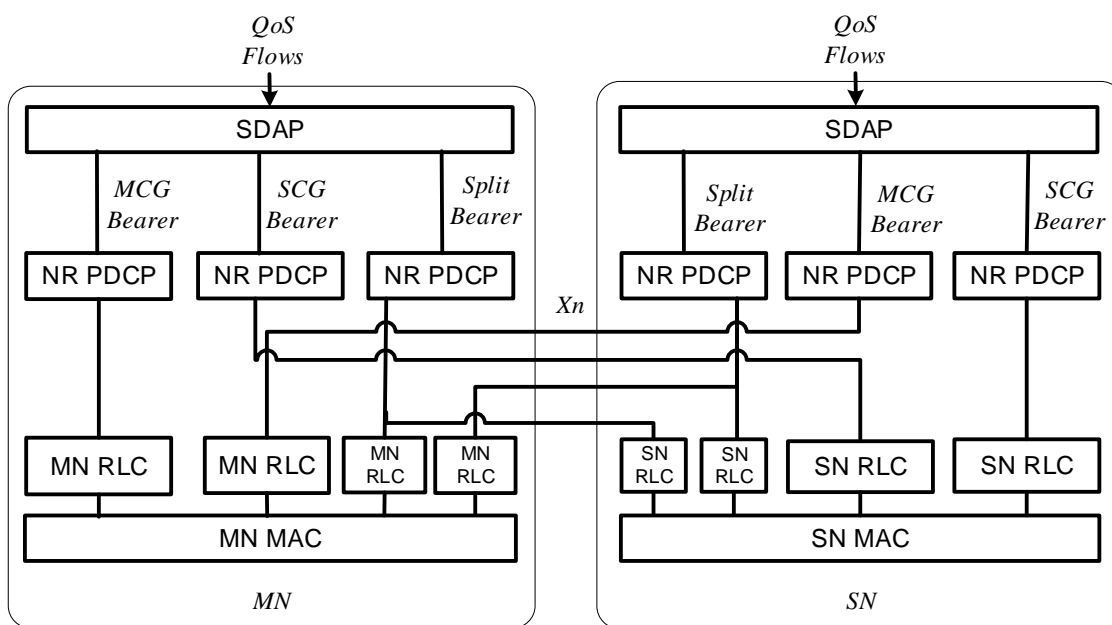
QoS Flows

SDAP

MCG Bearer

SCG Bearer

Split Bearer

NR PDCP

NR PDCP

NR PDCP

MN RLC

MN RLC

MN RLC

MN RLC

MN MAC

MN

Xn

QoS Flows

SDAP

Split Bearer

MCG Bearer

SCG Bearer

NR PDCP

NR PDCP

NR PDCP

SN RLC

SN RLC

SN RLC

SN RLC

SN MAC

SN